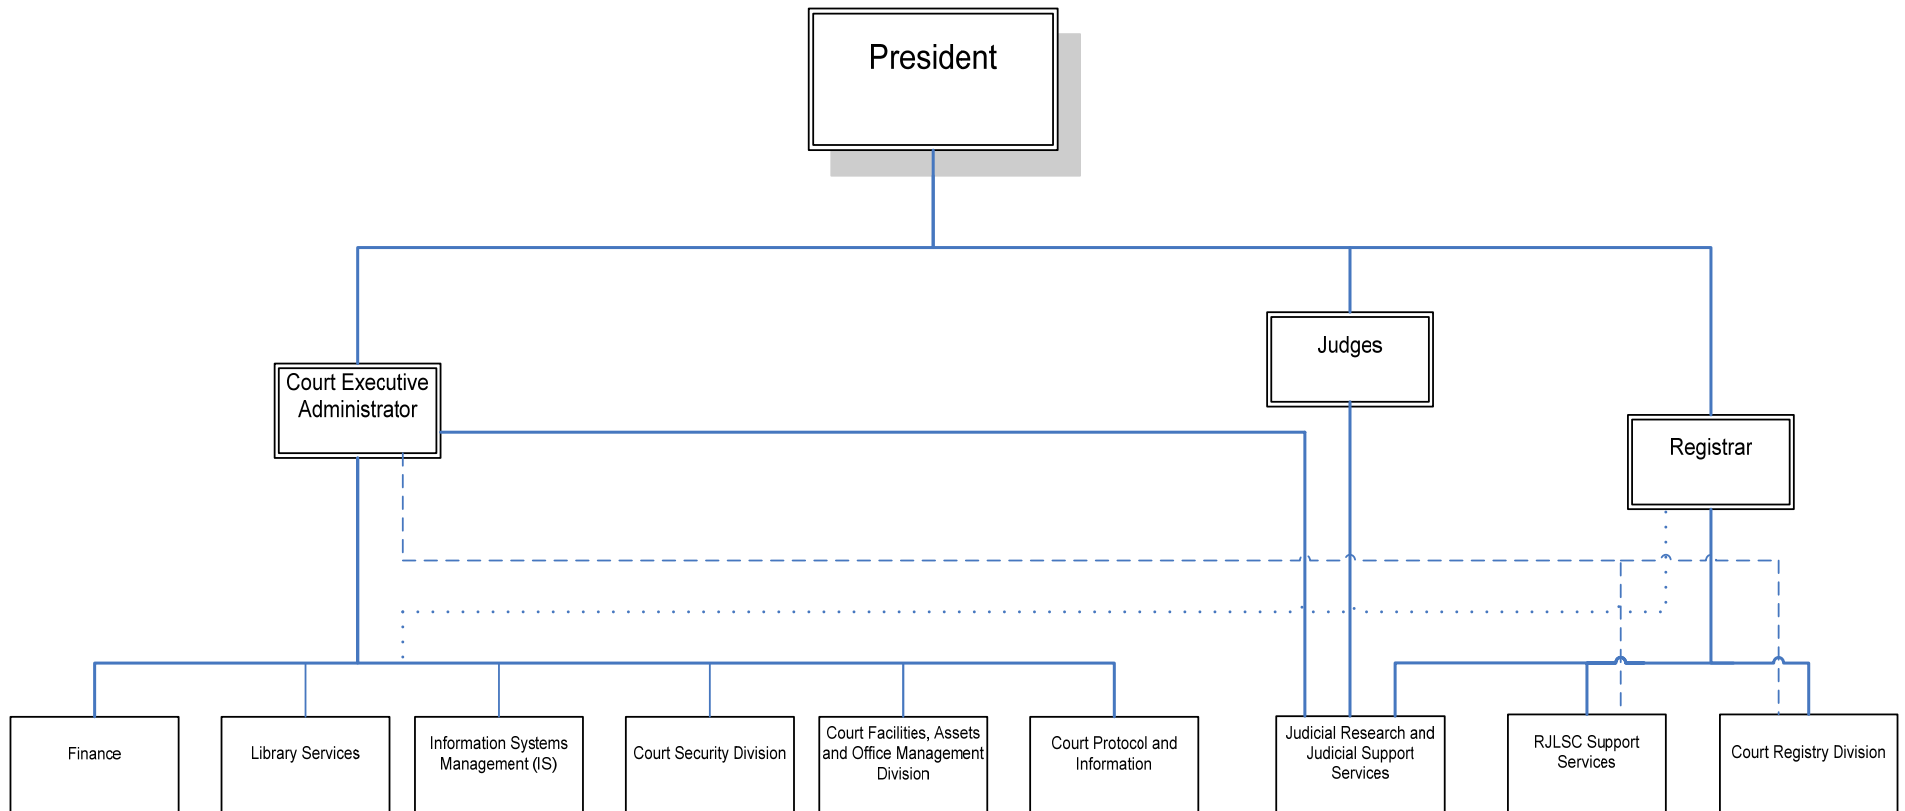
President

Court Executive Administrator

Judges

Registrar

Finance

Library Services

Information Systems Management (IS)

Court Security Division

Court Facilities, Assets and Office Management Division

Court Protocol and Information

Judicial Research and Judicial Support Services

RJLSC Support Services

Court Registry Division